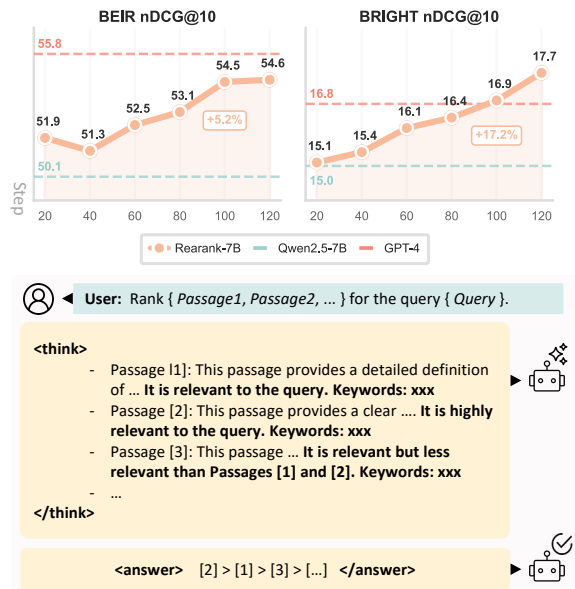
BEIR nDCG@10

55.8

51.9 51.3 52.5 53.1 54.5 54.6

+5.2%

50.1

Step

20 40 60 80 100 120

BRIGHT nDCG@10

17.7

16.8

15.1 15.4 16.1 16.4 16.9

+17.2%

15.0

20 40 60 80 100 120

Rearank-7B Qwen2.5-7B GPT-4

User: Rank { *Passage1*, *Passage2*, ... } for the query { *Query* }.

<think>

- Passage l1]: This passage provides a detailed definition of ... **It is relevant to the query. Keywords: xxx**
- Passage [2]: This passage provides a clear .... **It is highly relevant to the query. Keywords: xxx**
- Passage [3]: This passage ... **It is relevant but less relevant than Passages [1] and [2]. Keywords: xxx**
- ...

</think>

<answer> [2] > [1] > [3] > [...] </answer>